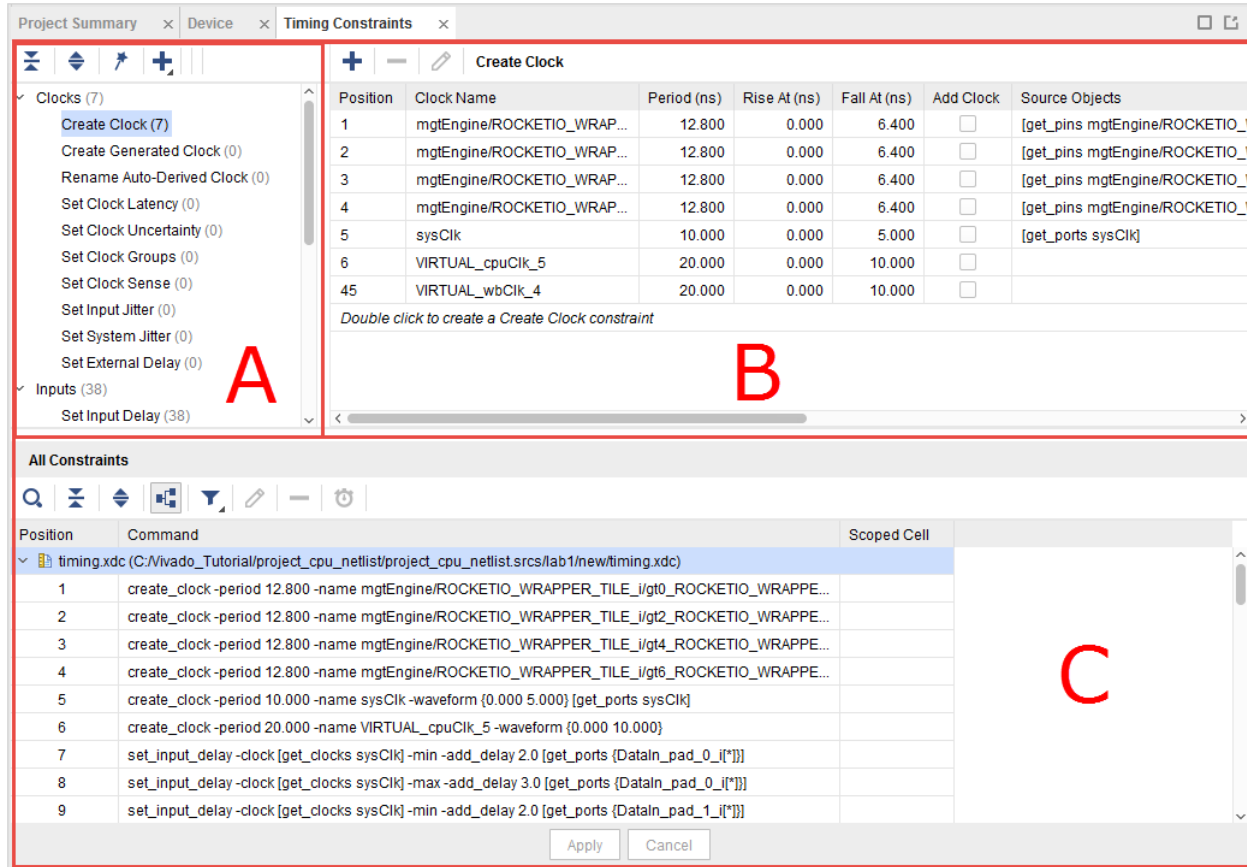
Project Summary × Device × Timing Constraints ×

Clocks (7)
Create Clock (7)
Create Generated Clock (0)
Rename Auto-Derived Clock (0)
Set Clock Latency (0)
Set Clock Uncertainty (0)
Set Clock Groups (0)
Set Clock Sense (0)
Set Input Jitter (0)
Set System Jitter (0)
Set External Delay (0)
Inputs (38)
Set Input Delay (38)

A

Create Clock

| Position | Clock Name | Period (ns) | Rise At (ns) | Fall At (ns) | Add Clock | Source Objects |
|---|---|---|---|---|---|---|
| 1 | mgtEngine/ROCKETIO_WRAP... | 12.800 | 0.000 | 6.400 | | [get_pins mgtEngine/ROCKETIO_\ |
| 2 | mgtEngine/ROCKETIO_WRAP... | 12.800 | 0.000 | 6.400 | | [get_pins mgtEngine/ROCKETIO_\ |
| 3 | mgtEngine/ROCKETIO_WRAP... | 12.800 | 0.000 | 6.400 | | [get_pins mgtEngine/ROCKETIO_\ |
| 4 | mgtEngine/ROCKETIO_WRAP... | 12.800 | 0.000 | 6.400 | | [get_pins mgtEngine/ROCKETIO_\ |
| 5 | sysClk | 10.000 | 0.000 | 5.000 | | [get_ports sysClk] |
| 6 | VIRTUAL_cpuClk_5 | 20.000 | 0.000 | 10.000 | | |
| 45 | VIRTUAL_wbClk_4 | 20.000 | 0.000 | 10.000 | | |

Double click to create a Create Clock constraint

B

All Constraints

| Position | Command | Scoped Cell |
|---|---|---|
| | timing.xdc (C:/Vivado_Tutorial/project_cpu_netlist/project_cpu_netlist.srcs/lab1/new/timing.xdc) | |
| 1 | create_clock -period 12.800 -name mgtEngine/ROCKETIO_WRAPPER_TILE_i/gt0_ROCKETIO_WRAPPE... | |
| 2 | create_clock -period 12.800 -name mgtEngine/ROCKETIO_WRAPPER_TILE_i/gt2_ROCKETIO_WRAPPE... | |
| 3 | create_clock -period 12.800 -name mgtEngine/ROCKETIO_WRAPPER_TILE_i/gt4_ROCKETIO_WRAPPE... | |
| 4 | create_clock -period 12.800 -name mgtEngine/ROCKETIO_WRAPPER_TILE_i/gt6_ROCKETIO_WRAPPE... | |
| 5 | create_clock -period 10.000 -name sysClk -waveform {0.000 5.000} [get_ports sysClk] | |
| 6 | create_clock -period 20.000 -name VIRTUAL_cpuClk_5 -waveform {0.000 10.000} | |
| 7 | set_input_delay -clock [get_clocks sysClk] -min -add_delay 2.0 [get_ports {DataIn_pad_0_i[*]}] | |
| 8 | set_input_delay -clock [get_clocks sysClk] -max -add_delay 3.0 [get_ports {DataIn_pad_0_i[*]}] | |
| 9 | set_input_delay -clock [get_clocks sysClk] -min -add_delay 2.0 [get_ports {DataIn_pad_1_i[*]}] | |

C

Apply Cancel